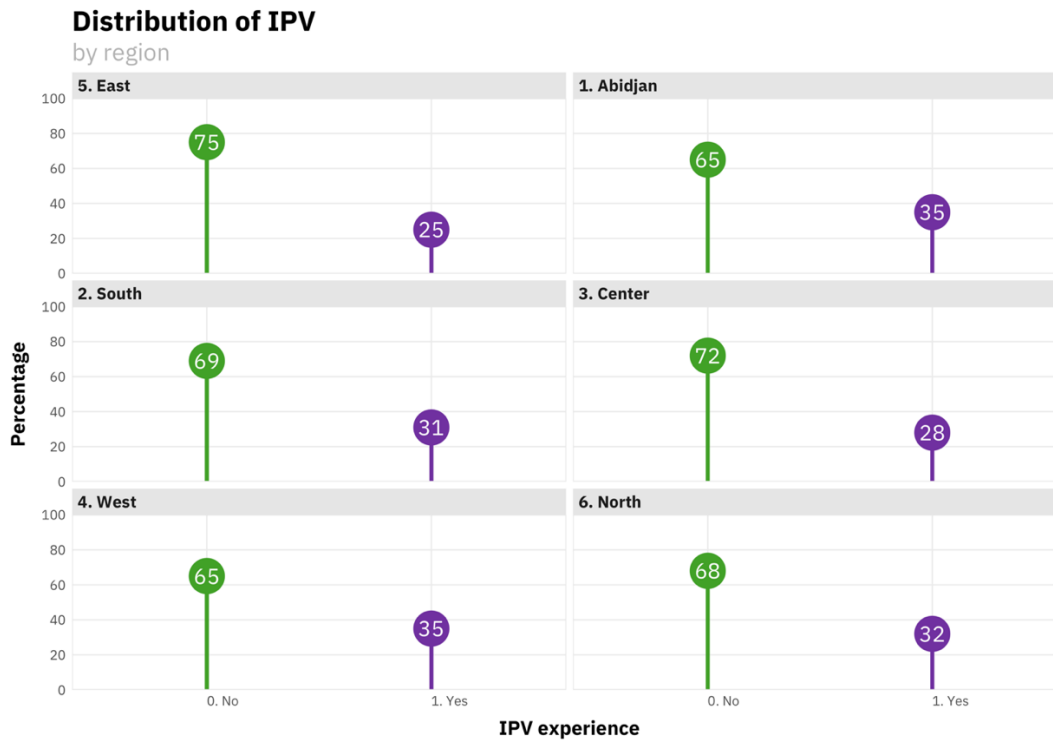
Distribution of IPV
by region

5. East
1. Abidjan
100
80
60
40
20
0
75
25
65
35

2. South
3. Center
100
80
60
40
20
0
69
31
72
28

4. West
6. North
100
80
60
40
20
0
65
35
68
32

Percentage

0. No
1. Yes
0. No
1. Yes

IPV experience